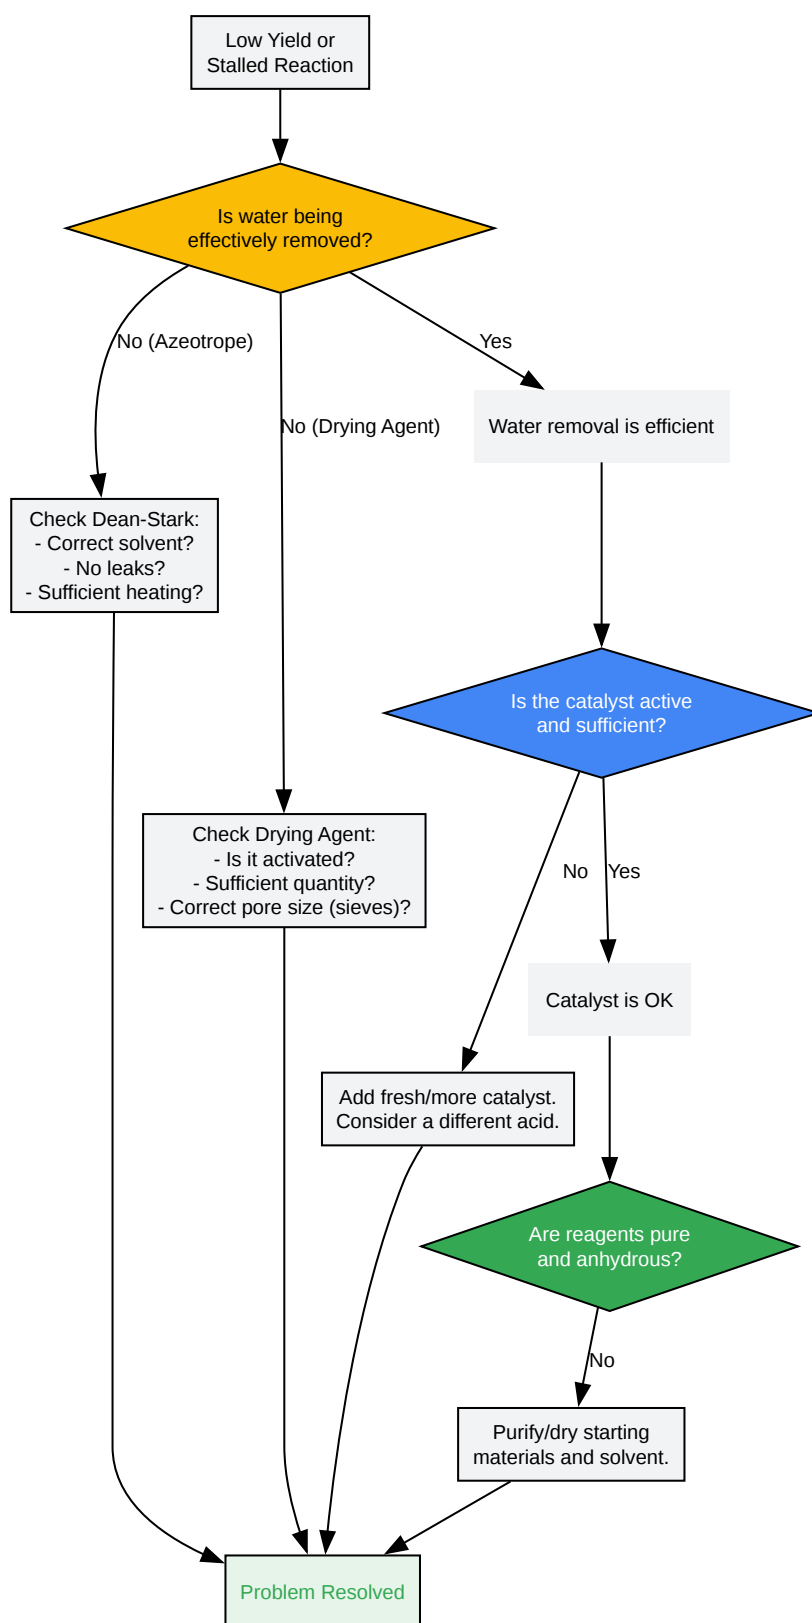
Low Yield or Stalled Reaction

Is water being effectively removed?

No (Azeotrope)

No (Drying Agent)

Yes

Water removal is efficient

Check Dean-Stark:
- Correct solvent?
- No leaks?
- Sufficient heating?

Is the catalyst active and sufficient?

Check Drying Agent:
- Is it activated?
- Sufficient quantity?
- Correct pore size (sieves)?

No

Yes

Catalyst is OK

Add fresh/more catalyst. Consider a different acid.

Are reagents pure and anhydrous?

No

Purify/dry starting materials and solvent.

Problem Resolved